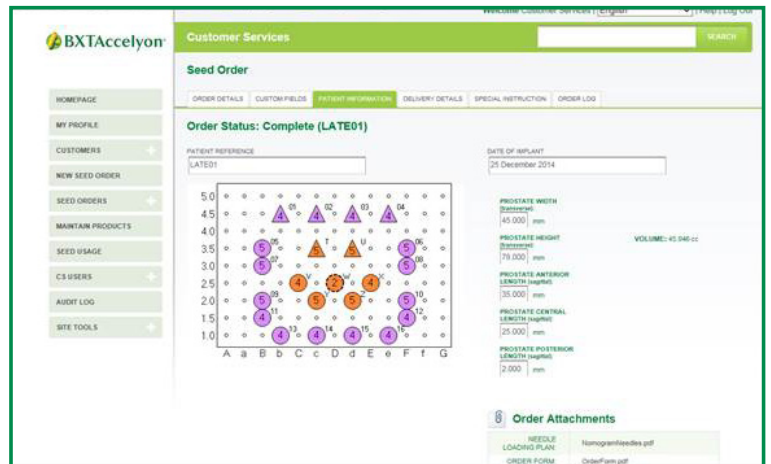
Welcome Customer Services | English | Help | Log Out

BXTAccelyon

Customer Services

SEARCH

Seed Order

HOMEPAGE
MY PROFILE
CUSTOMERS
NEW SEED ORDER
SEED ORDERS
MAINTAIN PRODUCTS
SEED USAGE
CS USERS
AUDIT LOG
SITE TOOLS

ORDER DETAILS | CUSTOM FIELDS | PATIENT INFORMATION | DELIVERY DETAILS | SPECIAL INSTRUCTION | ORDER LOG

Order Status: Complete (LATE01)

PATIENT REFERENCE
LATE01

DATE OF IMPLANT
25 December 2014

5.0
4.5
4.0
3.5
3.0
2.5
2.0
1.5
1.0
A a B b C c D d E e F f G

4 01 4 02 4 03 4 04
5 05 5 5 5 06
5 07 5 08
4 2 4
5 09 5 5 5 10
4 11 4 12
4 13 4 14 4 15 4 16

PROSTATE WIDTH (transverse)
45.000 mm

PROSTATE HEIGHT (transverse)
79.000 mm

VOLUME: 45.046 cc

PROSTATE ANTERIOR LENGTH (sagittal)
35.000 mm

PROSTATE CENTRAL LENGTH (sagittal)
25.000 mm

PROSTATE POSTERIOR LENGTH (sagittal)
2.000 mm

Order Attachments

| NEEDLE LOADING PLAN | NomogramNeedles.pdf |
|---|---|
| ORDER FORM | OrderForm.pdf |